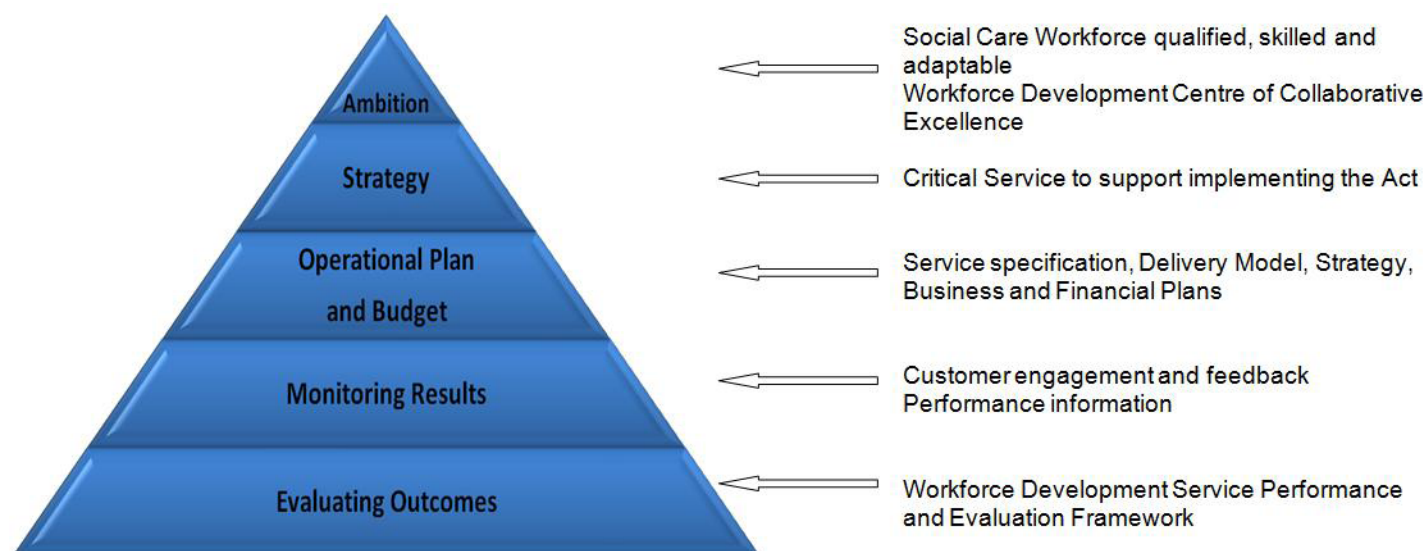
Ambition

Social Care Workforce qualified, skilled and adaptable
Workforce Development Centre of Collaborative Excellence

Strategy

Critical Service to support implementing the Act

Operational Plan and Budget

Service specification, Delivery Model, Strategy, Business and Financial Plans

Monitoring Results

Customer engagement and feedback
Performance information

Evaluating Outcomes

Workforce Development Service Performance and Evaluation Framework